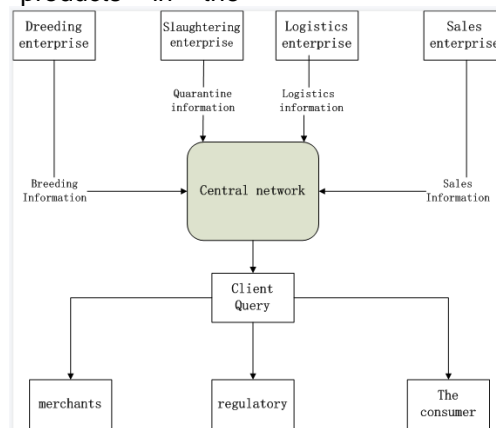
products in the

Dreeding enterprise

Slaughtering enterprise

Logistics enterprise

Sales enterprise

Quarantine information

Logistics information

Breeding Information

Central network

Sales Information

Client Query

merchants

regulatory

The consumer